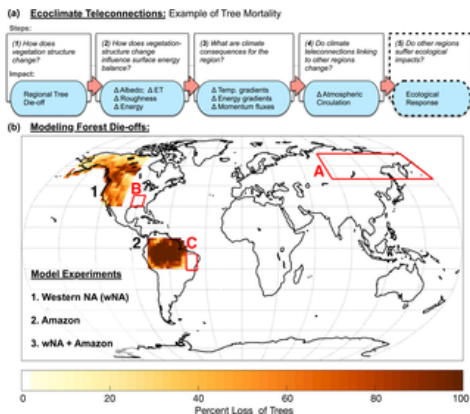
(a) Ecoclimate Teleconnections: Example of Tree Mortality

Steps:

(1) How does vegetation structure change?

(2) How does vegetation-structure change influence surface energy balance?

(3) What are climate consequences for the region?

(4) Do climate teleconnections linking to other regions change?

(5) Do other regions suffer ecological impacts?

Impact:

Regional Tree Die-off

Δ Albedo; Δ ET
Δ Roughness
Δ Energy

Δ Temp. gradients
Δ Energy gradients
Δ Momentum fluxes

Δ Atmospheric Circulation

Ecological Response

(b) Modeling Forest Die-offs:

1

B

2

C

A

Model Experiments

1. Western NA (wNA)

2. Amazon

3. wNA + Amazon

0 20 40 60 80 100

Percent Loss of Trees